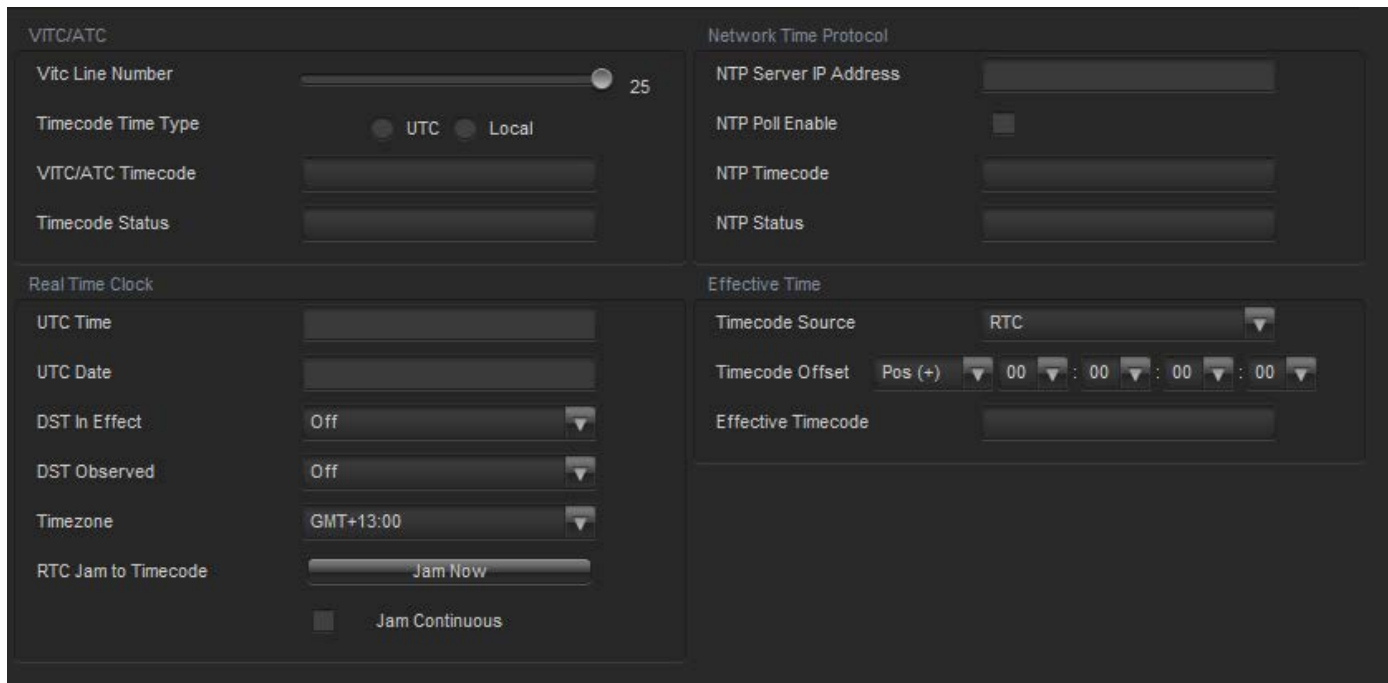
VITC/ATC

Vitc Line Number 25

Timecode Time Type UTC Local

VITC/ATC Timecode

Timecode Status

Real Time Clock

UTC Time

UTC Date

DST In Effect Off

DST Observed Off

Timezone GMT+13:00

RTC Jam to Timecode Jam Now

Jam Continuous

Network Time Protocol

NTP Server IP Address

NTP Poll Enable

NTP Timecode

NTP Status

Effective Time

Timecode Source RTC

Timecode Offset Pos (+) 00 : 00 : 00 : 00

Effective Timecode